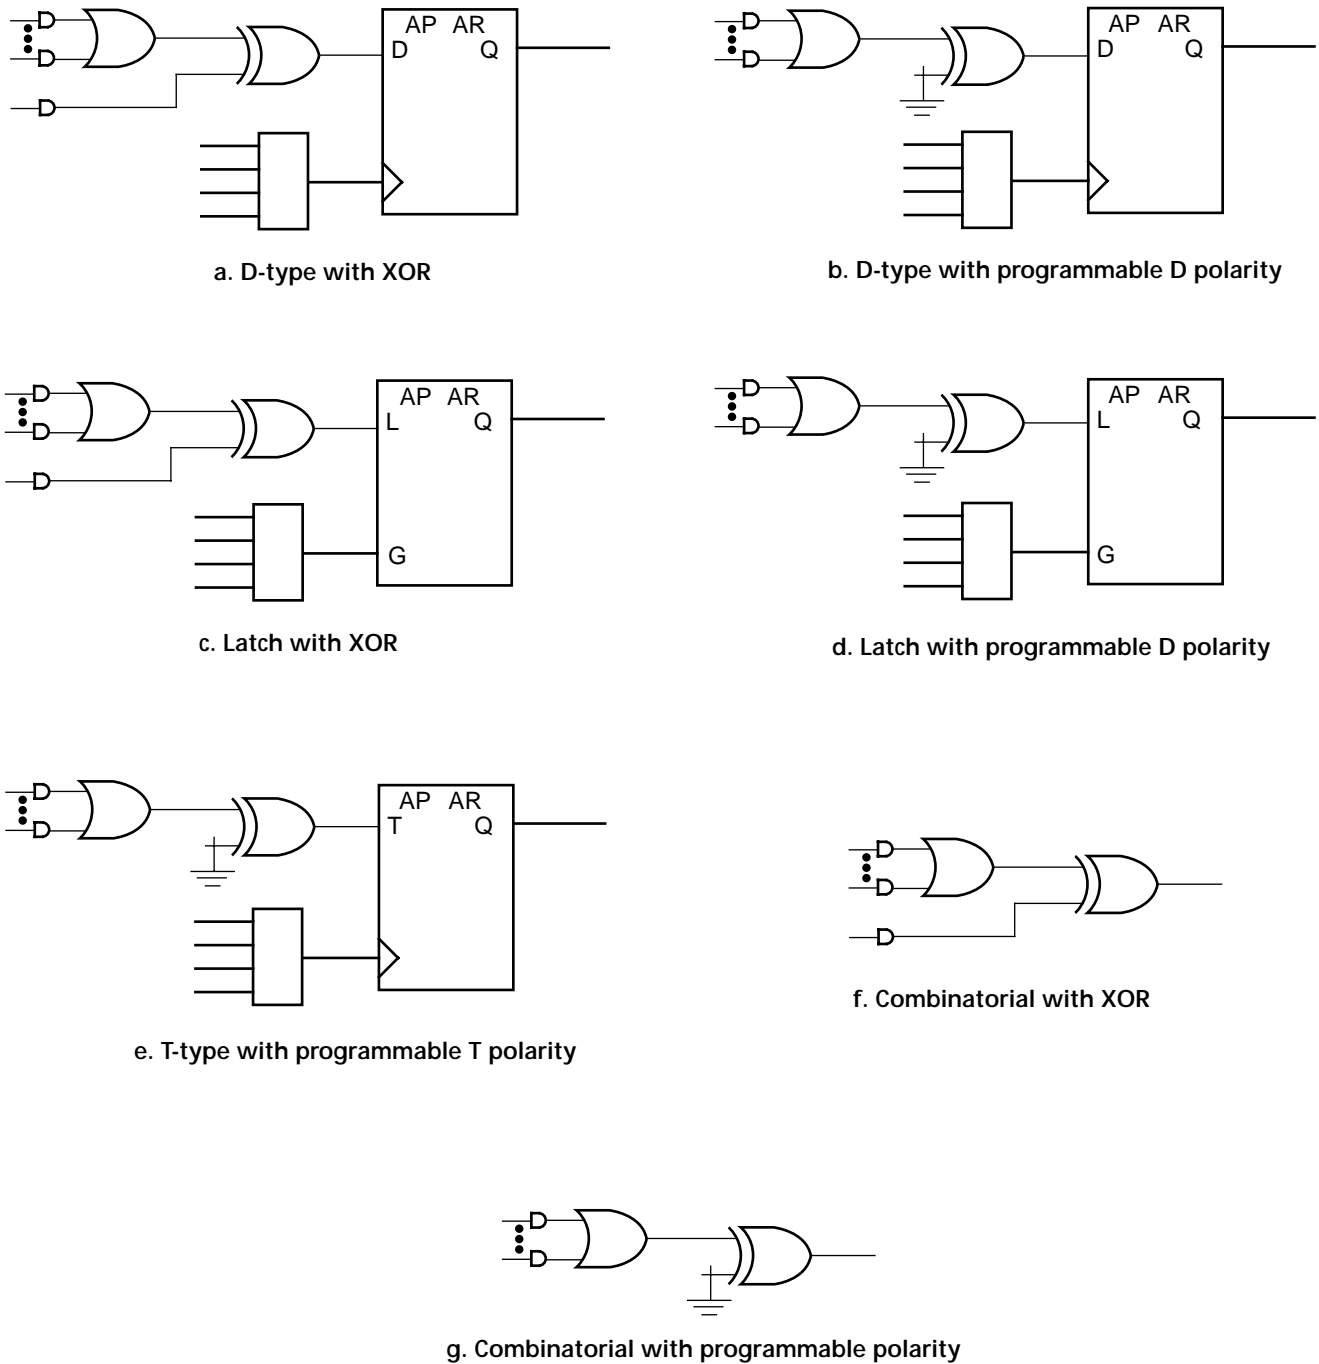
AP AR
D Q

a. D-type with XOR

AP AR
D Q

b. D-type with programmable D polarity

AP AR
L Q
G

c. Latch with XOR

AP AR
L Q
G

d. Latch with programmable D polarity

AP AR
T Q

e. T-type with programmable T polarity

f. Combinatorial with XOR

g. Combinatorial with programmable polarity